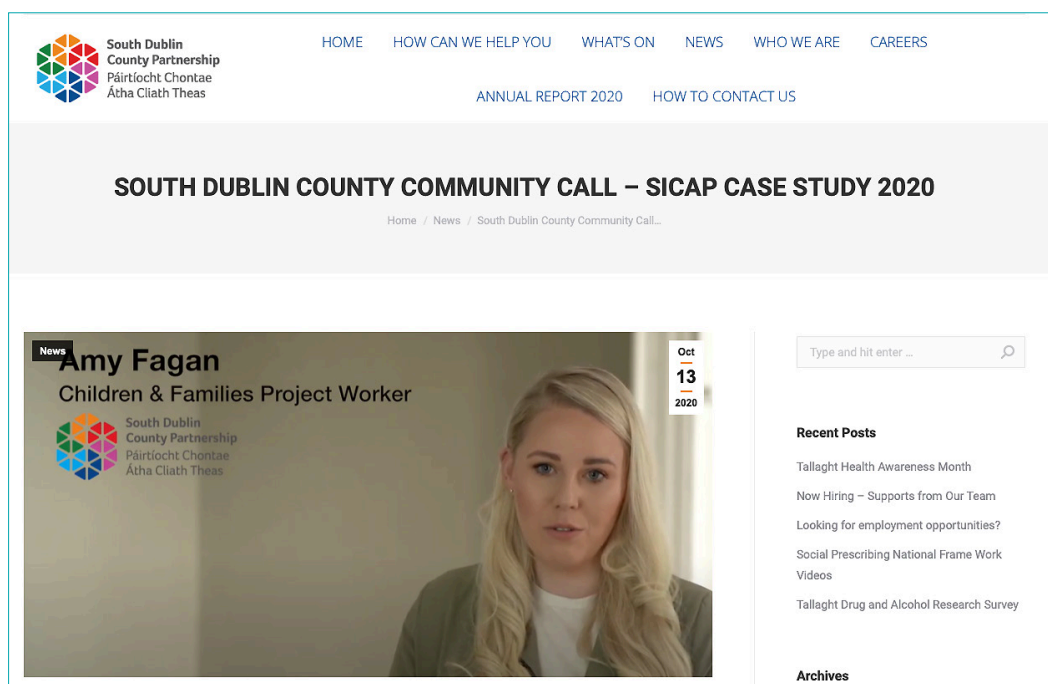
South Dublin County Partnership
Páirtíocht Chontae Átha Cliath Theas

HOME HOW CAN WE HELP YOU WHAT'S ON NEWS WHO WE ARE CAREERS
ANNUAL REPORT 2020 HOW TO CONTACT US

SOUTH DUBLIN COUNTY COMMUNITY CALL – SICAP CASE STUDY 2020

Home / News / South Dublin County Community Call...

News

Amy Fagan
Children & Families Project Worker

South Dublin County Partnership
Páirtíocht Chontae Átha Cliath Theas

Oct
13
2020

Type and hit enter ...

Recent Posts

Tallaght Health Awareness Month

Now Hiring – Supports from Our Team

Looking for employment opportunities?

Social Prescribing National Frame Work Videos

Tallaght Drug and Alcohol Research Survey

Archives